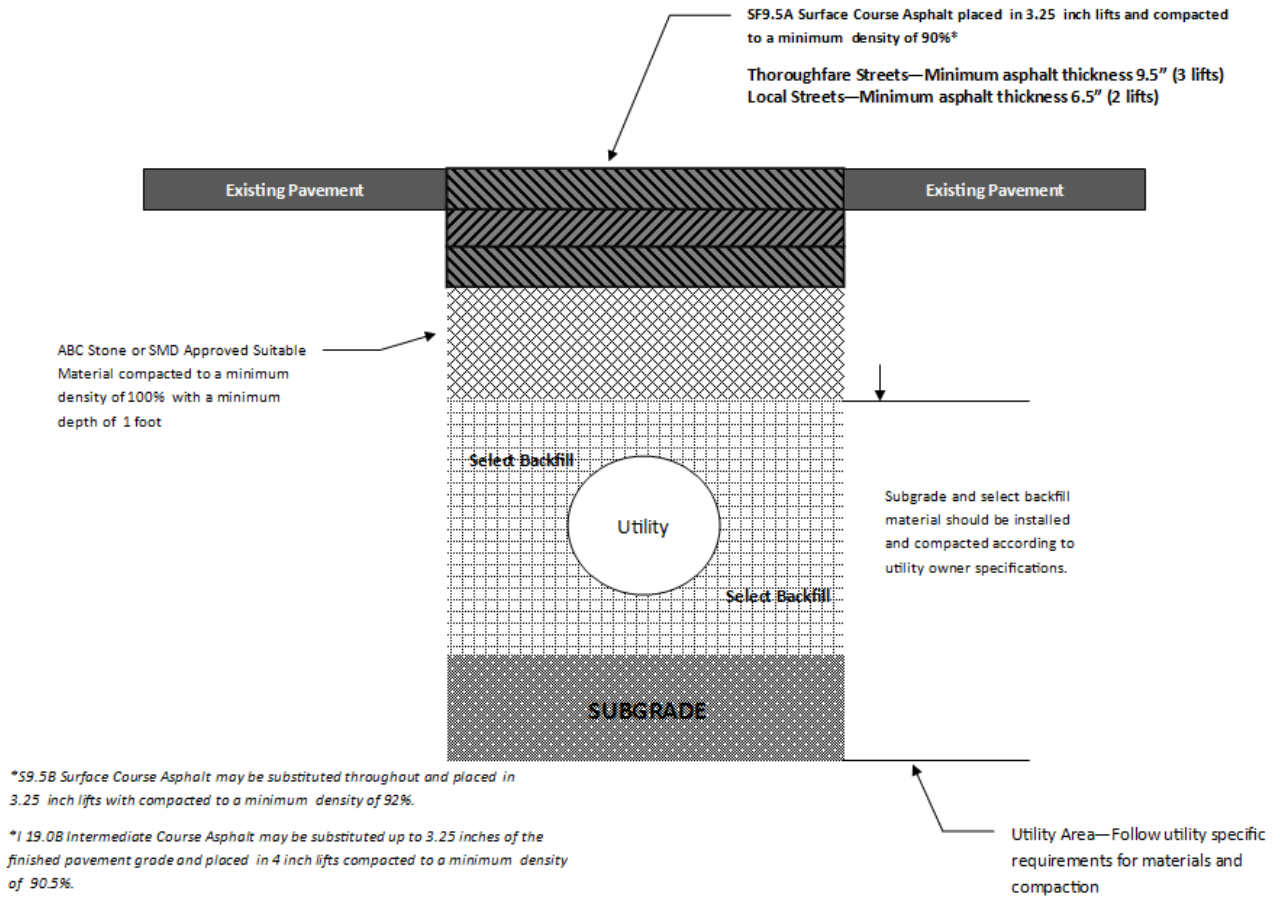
SF9.5A Surface Course Asphalt placed in 3.25 inch lifts and compacted to a minimum density of 90%*

Thoroughfare Streets—Minimum asphalt thickness 9.5" (3 lifts)
Local Streets—Minimum asphalt thickness 6.5" (2 lifts)

Existing Pavement

Existing Pavement

ABC Stone or SMD Approved Suitable Material compacted to a minimum density of 100% with a minimum depth of 1 foot

Select Backfill

Utility

Select Backfill

Subgrade and select backfill material should be installed and compacted according to utility owner specifications.

SUBGRADE

*S9.5B Surface Course Asphalt may be substituted throughout and placed in 3.25 inch lifts with compacted to a minimum density of 92%.

*I 19.0B Intermediate Course Asphalt may be substituted up to 3.25 inches of the finished pavement grade and placed in 4 inch lifts compacted to a minimum density of 90.5%.

Utility Area—Follow utility specific requirements for materials and compaction